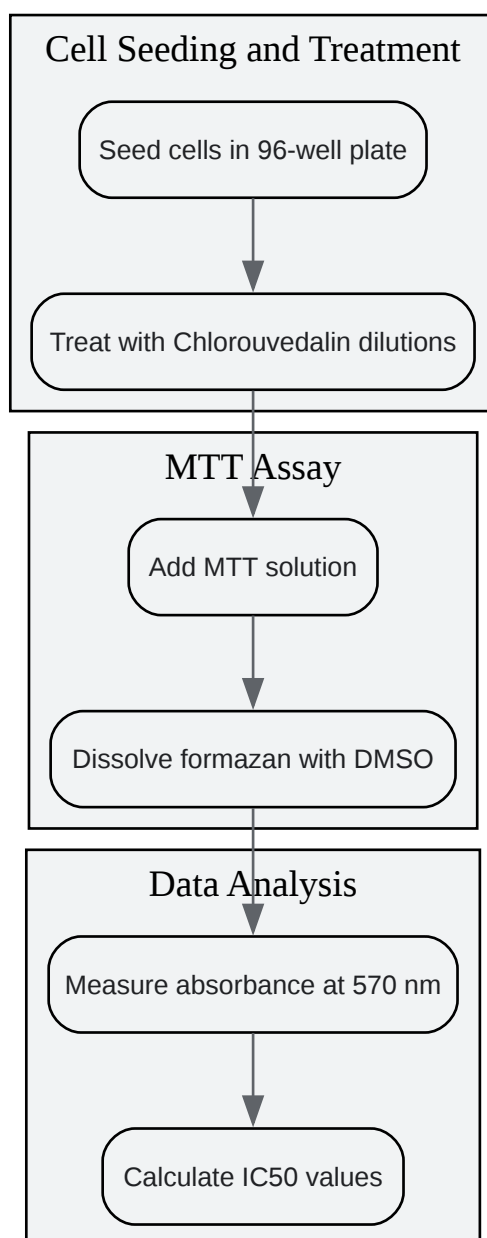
Cell Seeding and Treatment

Seed cells in 96-well plate

Treat with Chlorouvedalin dilutions

MTT Assay

Add MTT solution

Dissolve formazan with DMSO

Data Analysis

Measure absorbance at 570 nm

Calculate IC50 values